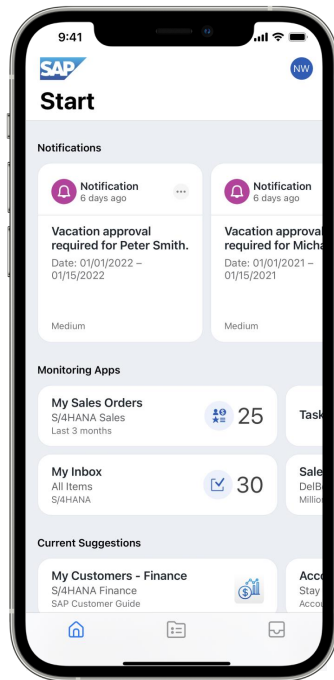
9:41

SAP

NW

Start

Notifications

Notification
6 days ago

...

Vacation approval required for Peter Smith.

Date: 01/01/2022 – 01/15/2022

Medium

Notification
6 days ago

Vacation approva required for Micha

Date: 01/01/2021 – 01/15/2021

Medium

Monitoring Apps

My Sales Orders
S/4HANA Sales
Last 3 months

25

Task

My Inbox
All Items
S/4HANA

30

Sale
DelB
Millio

Current Suggestions

My Customers - Finance
S/4HANA Finance
SAP Customer Guide

Acc
Stay
Acco